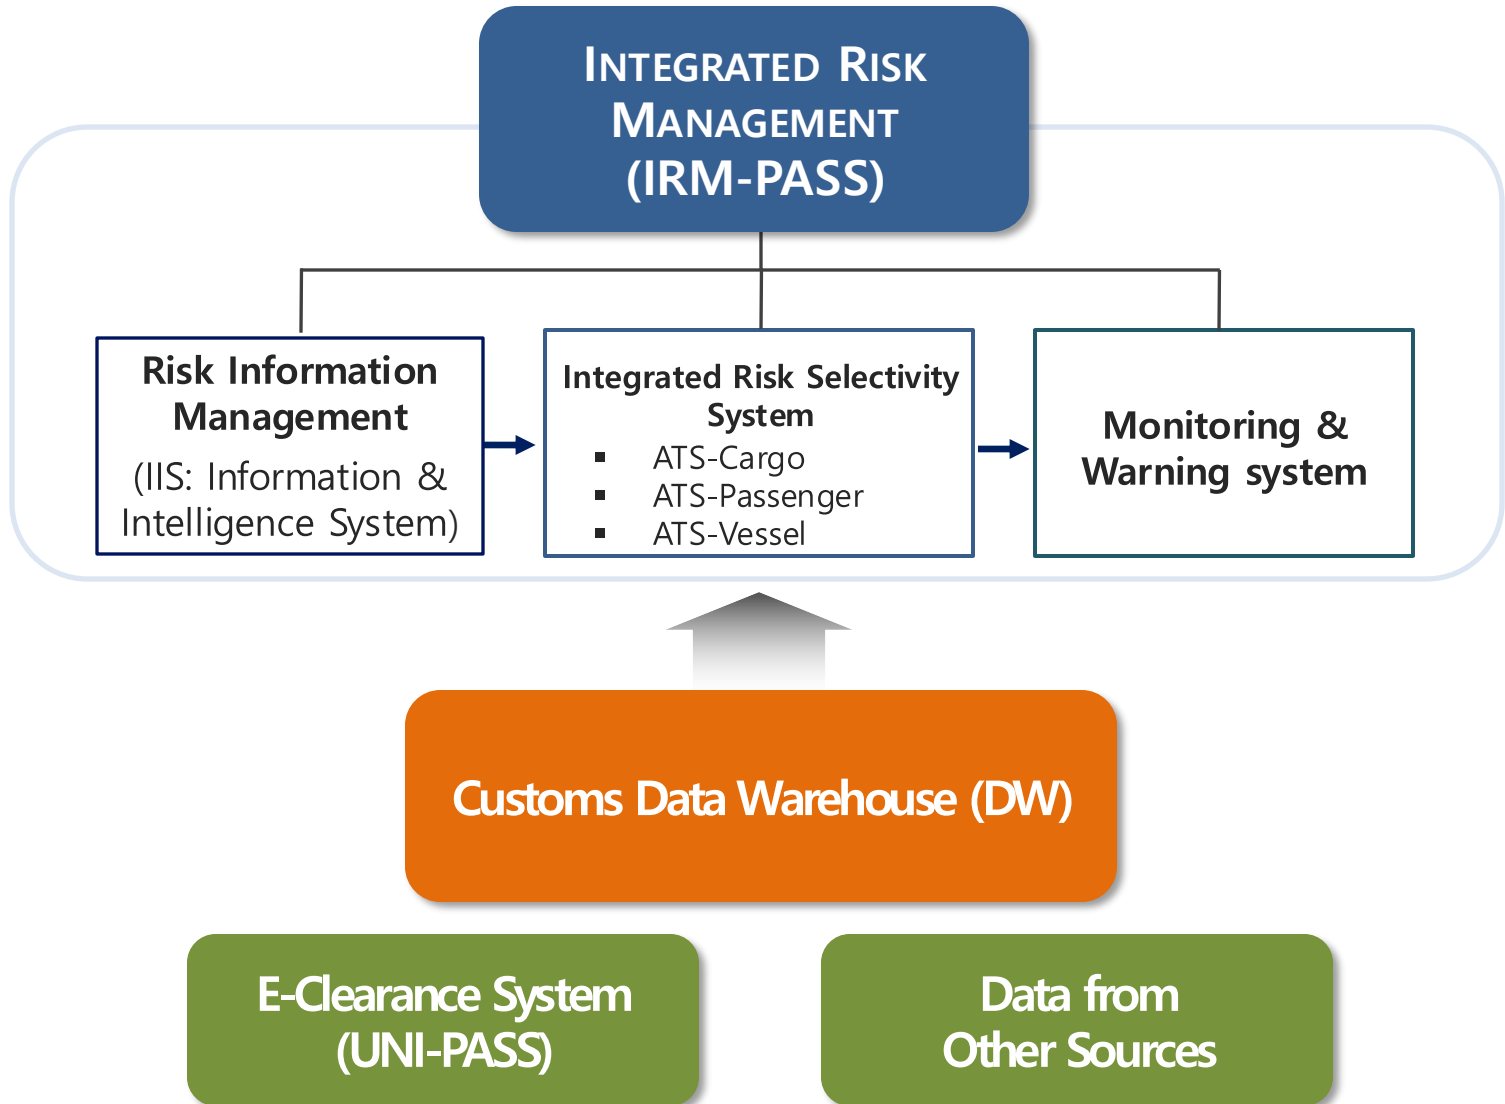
INTEGRATED RISK MANAGEMENT (IRM-PASS)

Risk Information Management
(IIS: Information & Intelligence System)

Integrated Risk Selectivity System
- ATS-Cargo
- ATS-Passenger
- ATS-Vessel

Monitoring & Warning system

Customs Data Warehouse (DW)

E-Clearance System (UNI-PASS)

Data from Other Sources